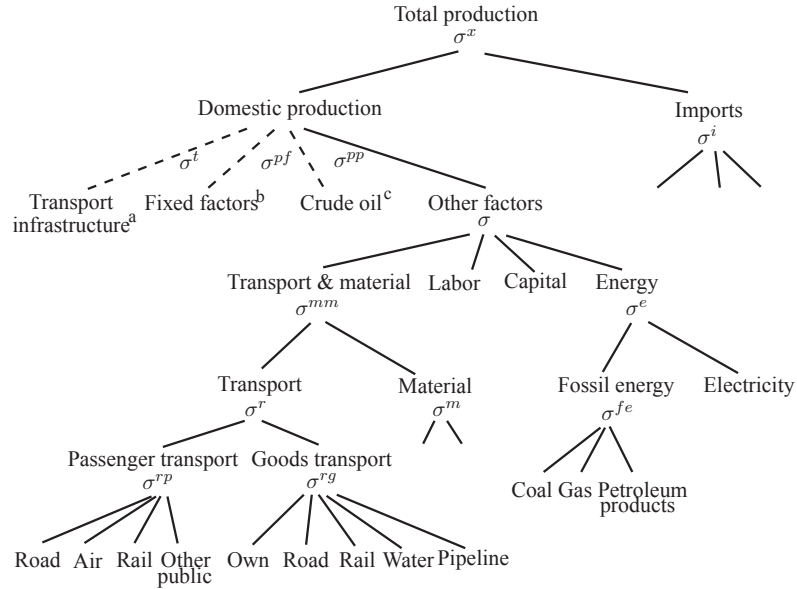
Total production
$\sigma^x$

Domestic production

Imports
$\sigma^i$

$\sigma^t$ $\sigma^{pf}$ $\sigma^{pp}$

Transport infrastructure$^a$ Fixed factors$^b$ Crude oil$^c$ Other factors
$\sigma$

Transport & material
$\sigma^{mm}$
Labor Capital Energy
$\sigma^e$

Transport
$\sigma^r$
Material
$\sigma^m$
Fossil energy
$\sigma^{fe}$
Electricity

Passenger transport
$\sigma^{rp}$
Goods transport
$\sigma^{rg}$

Coal Gas Petroleum products

Road Air Rail Other public Own Road Rail Water Pipeline